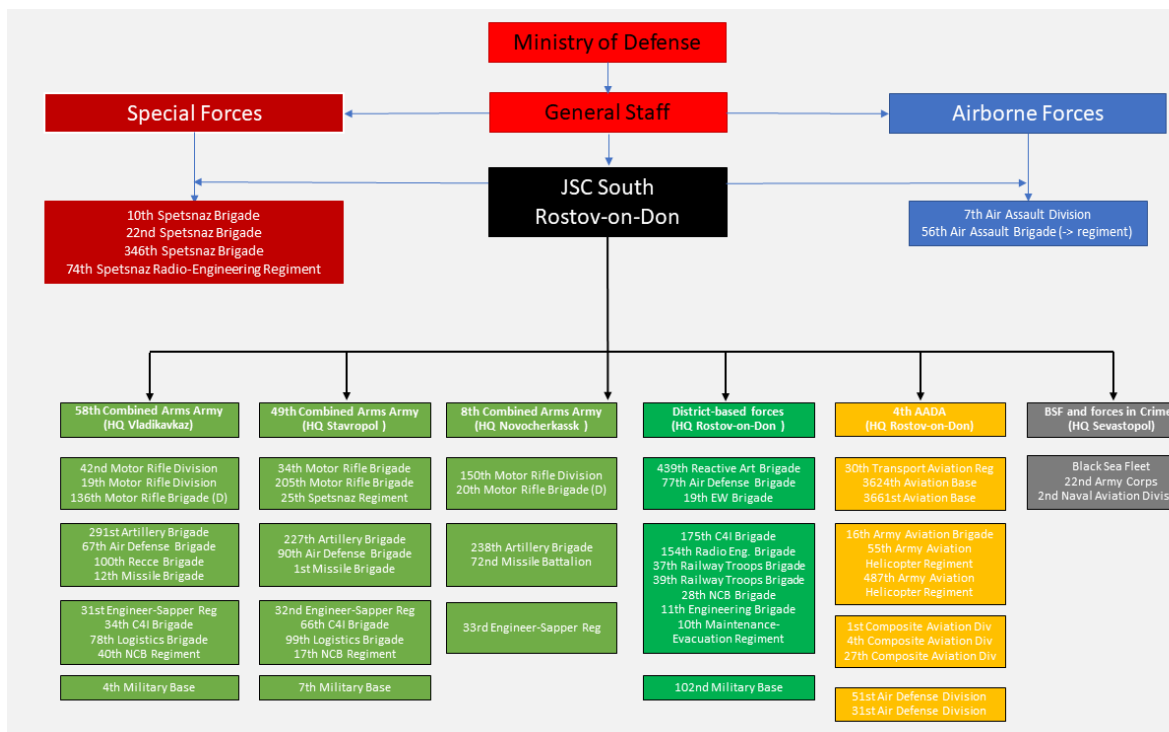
Ministry of Defense

Special Forces

General Staff

Airborne Forces

JSC South
Rostov-on-Don

10th Spetsnaz Brigade
22nd Spetsnaz Brigade
346th Spetsnaz Brigade
74th Spetsnaz Radio-Engineering Regiment

7th Air Assault Division
56th Air Assault Brigade (-> regiment)

58th Combined Arms Army
(HQ Vladikavkaz)

42nd Motor Rifle Division
19th Motor Rifle Division
136th Motor Rifle Brigade (D)

291st Artillery Brigade
67th Air Defense Brigade
100th Recce Brigade
12th Missile Brigade

31st Engineer-Sapper Reg
34th C4I Brigade
78th Logistics Brigade
40th NCB Regiment

4th Military Base

49th Combined Arms Army
(HQ Stavropol )

34th Motor Rifle Brigade
205th Motor Rifle Brigade
25th Spetsnaz Regiment

227th Artillery Brigade
90th Air Defense Brigade
1st Missile Brigade

32nd Engineer-Sapper Reg
66th C4I Brigade
99th Logistics Brigade
17th NCB Regiment

7th Military Base

8th Combined Arms Army
(HQ Novocherkassk )

150th Motor Rifle Division
20th Motor Rifle Brigade (D)

238th Artillery Brigade
72nd Missile Battalion

33rd Engineer-Sapper Reg

District-based forces
(HQ Rostov-on-Don )

439th Reactive Art Brigade
77th Air Defense Brigade
19th EW Brigade

175th C4I Brigade
154th Radio Eng. Brigade
37th Railway Troops Brigade
39th Railway Troops Brigade
28th NCB Brigade
11th Engineering Brigade
10th Maintenance-Evacuation Regiment

102nd Military Base

4th AADA
(HQ Rostov-on-Don)

30th Transport Aviation Reg
3624th Aviation Base
3661st Aviation Base

16th Army Aviation Brigade
55th Army Aviation Helicopter Regiment
487th Army Aviation Helicopter Regiment

1st Composite Aviation Div
4th Composite Aviation Div
27th Composite Aviation Div

51st Air Defense Division
31st Air Defense Division

BSF and forces in Crime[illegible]
(HQ Sevastopol)

Black Sea Fleet
22nd Army Corps
2nd Naval Aviation Divis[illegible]